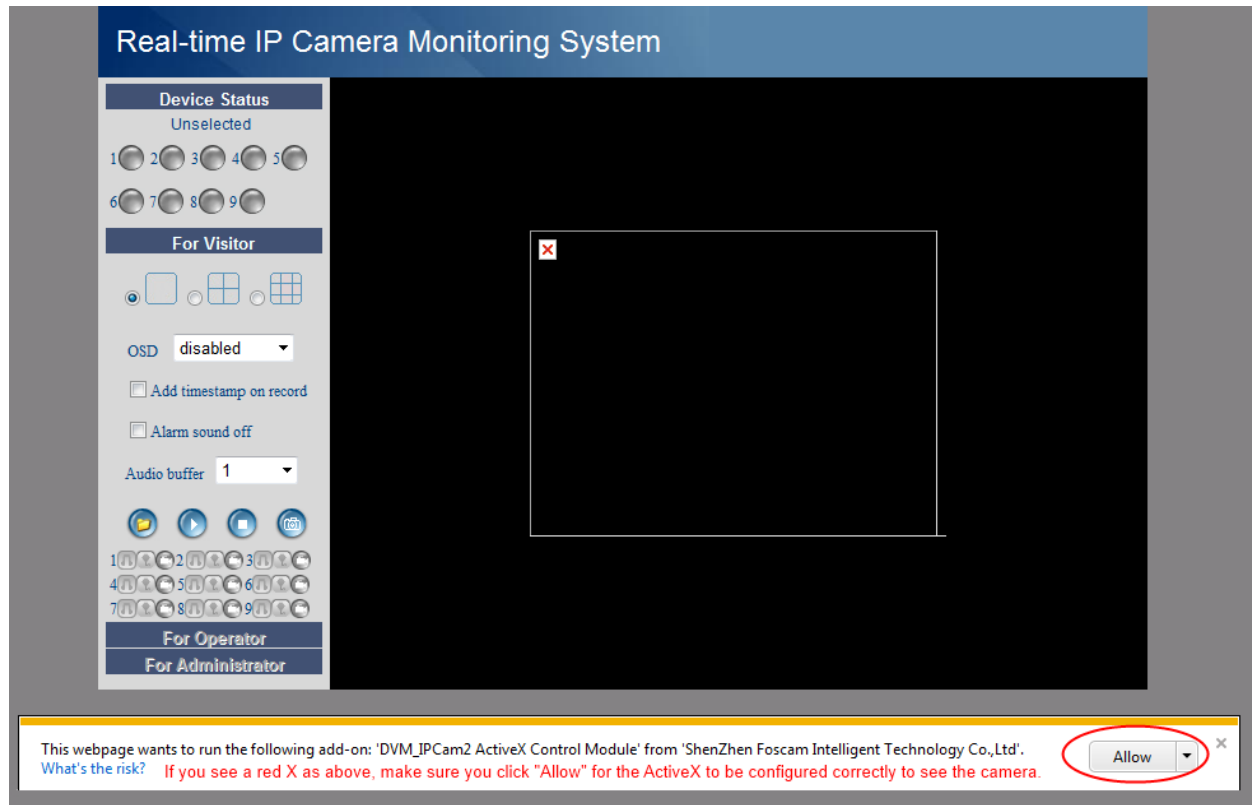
Real-time IP Camera Monitoring System

Device Status

Unselected

1 2 3 4 5

6 7 8 9

For Visitor

OSD disabled

Add timestamp on record

Alarm sound off

Audio buffer 1

1 2 3
4 5 6
7 8 9

For Operator

For Administrator

This webpage wants to run the following add-on: 'DVM_IPCam2 ActiveX Control Module' from 'ShenZhen Foscam Intelligent Technology Co.,Ltd'.

What's the risk?

If you see a red X as above, make sure you click "Allow" for the ActiveX to be configured correctly to see the camera.

Allow

×